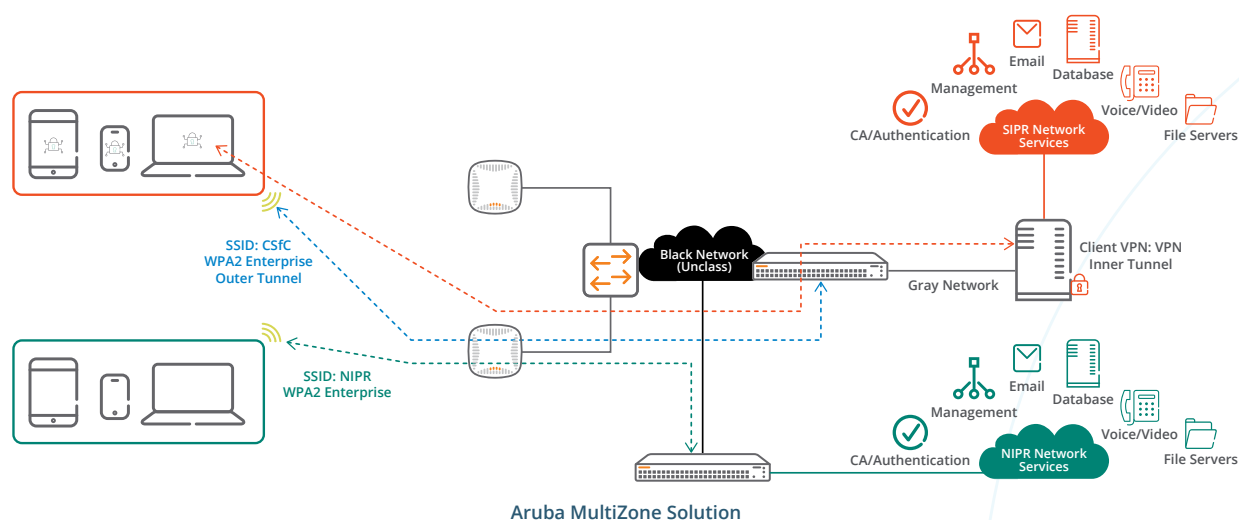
Management

Email

Database

Voice/Video

CA/Authentication

SIPR Network Services

File Servers

SSID: CSfC
WPA2 Enterprise
Outer Tunnel

Black Network (Unclass)

Client VPN: VPN Inner Tunnel

Gray Network

SSID: NIPR
WPA2 Enterprise

Management

Email

Database

Voice/Video

CA/Authentication

NIPR Network Services

File Servers

Aruba MultiZone Solution